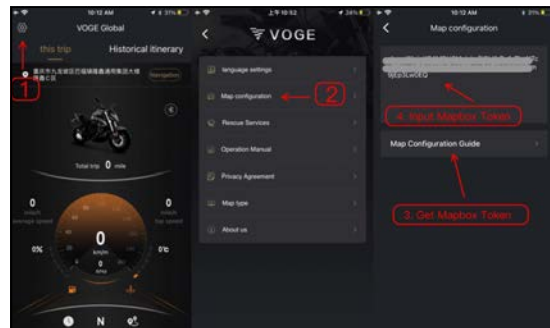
10:12 AM

VOGE Global

this trip

Historical itinerary

1

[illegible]

navigation

Total trip 0 mile

0
km/h
average speed

0
km/h
top speed

0%

0
km/h

0℃

N

上午10:52

VOGE

language settings

Map configuration

2

Rescue Services

Operation Manual

Privacy Agreement

Map type

About us

10:12 AM

Map configuration

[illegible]ts0Cw0EQ

4. Input Mapbox Token

Map Configuration Guide

3. Get Mapbox Token